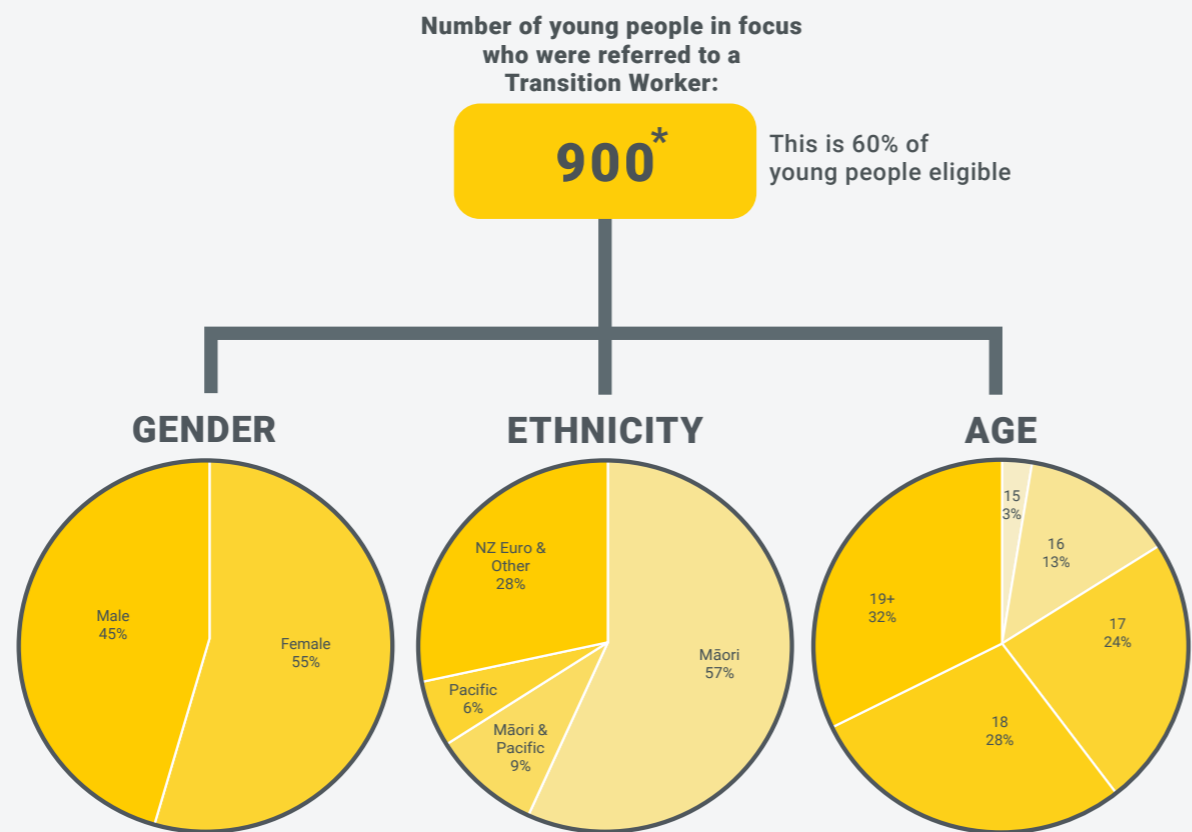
Number of young people in focus who were referred to a Transition Worker:

900*

This is 60% of young people eligible

GENDER

Male
45%

Female
55%

ETHNICITY

NZ Euro & Other
28%

Pacific
6%

Māori & Pacific
9%

Māori
57%

AGE

15
3%

16
13%

17
24%

18
28%

19+
32%